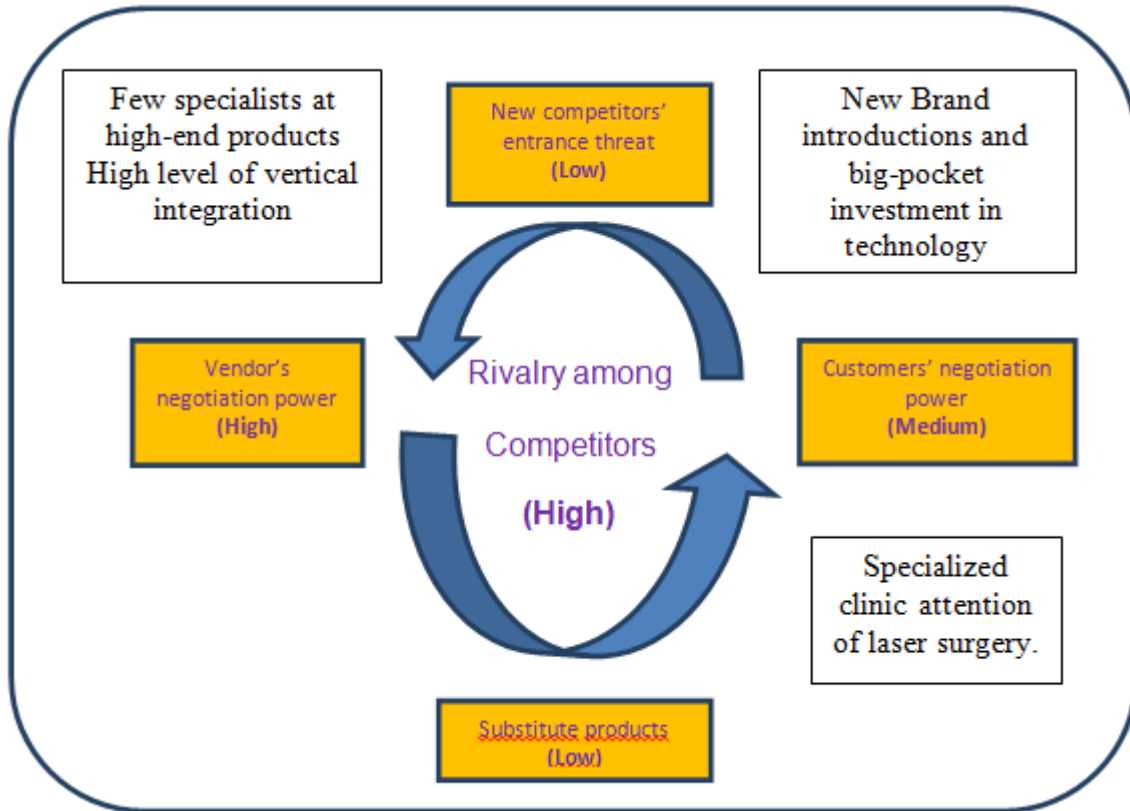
Few specialists at high-end products High level of vertical integration

New competitors' entrance threat
(Low)

New Brand introductions and big-pocket investment in technology

Vendor's negotiation power
(High)

Rivalry among Competitors
(High)

Customers' negotiation power
(Medium)

Specialized clinic attention of laser surgery.

Substitute products
(Low)